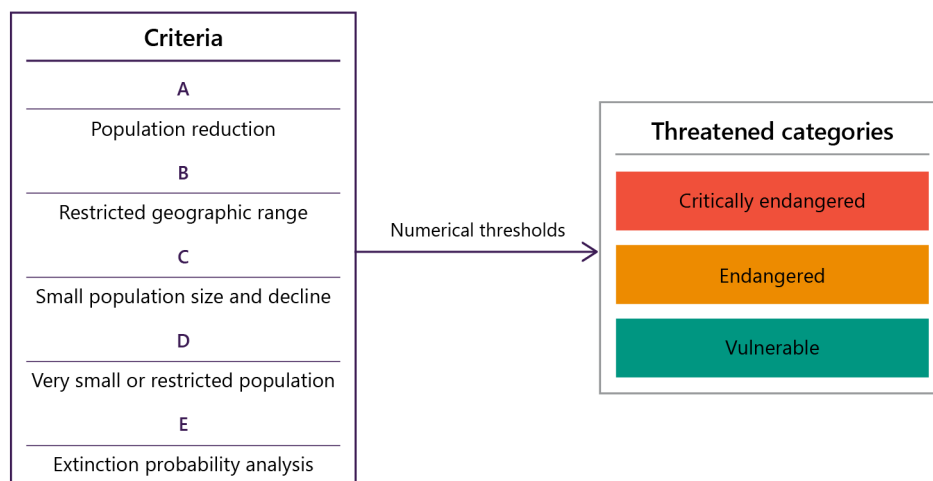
Criteria

A

Population reduction

B

Restricted geographic range

C

Small population size and decline

D

Very small or restricted population

E

Extinction probability analysis

Numerical thresholds

Threatened categories

Critically endangered

Endangered

Vulnerable